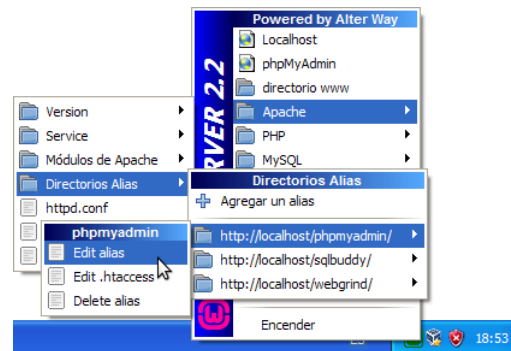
Powered by Alter Way
Localhost
phpMyAdmin
directorio www
Apache
PHP
MySQL
RVER 2.2

Version
Service
Módulos de Apache
Directorios Alias
httpd.conf

Directorios Alias
Agregar un alias
http://localhost/phpmyadmin/
http://localhost/sqlbuddy/
http://localhost/webgrind/

phpmyadmin
Edit alias
Edit .htaccess
Delete alias

Encender
18:53